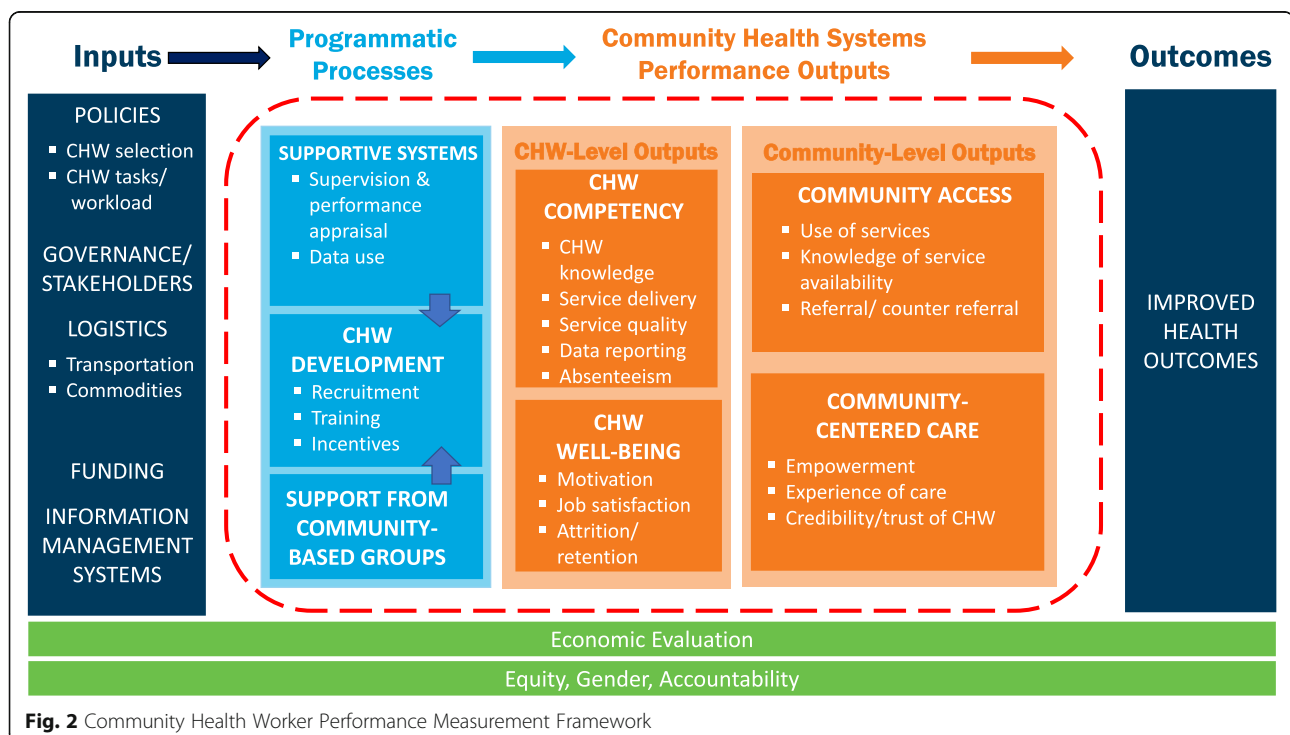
Inputs

Programmatic Processes

Community Health Systems Performance Outputs

Outcomes

POLICIES
- CHW selection
- CHW tasks/ workload

GOVERNANCE/ STAKEHOLDERS

LOGISTICS
- Transportation
- Commodities

FUNDING

INFORMATION MANAGEMENT SYSTEMS

SUPPORTIVE SYSTEMS
- Supervision & performance appraisal
- Data use

CHW DEVELOPMENT
- Recruitment
- Training
- Incentives

SUPPORT FROM COMMUNITY-BASED GROUPS

CHW-Level Outputs

CHW COMPETENCY
- CHW knowledge
- Service delivery
- Service quality
- Data reporting
- Absenteeism

CHW WELL-BEING
- Motivation
- Job satisfaction
- Attrition/ retention

Community-Level Outputs

COMMUNITY ACCESS
- Use of services
- Knowledge of service availability
- Referral/ counter referral

COMMUNITY-CENTERED CARE
- Empowerment
- Experience of care
- Credibility/trust of CHW

IMPROVED HEALTH OUTCOMES

Economic Evaluation

Equity, Gender, Accountability

**Fig. 2** Community Health Worker Performance Measurement Framework